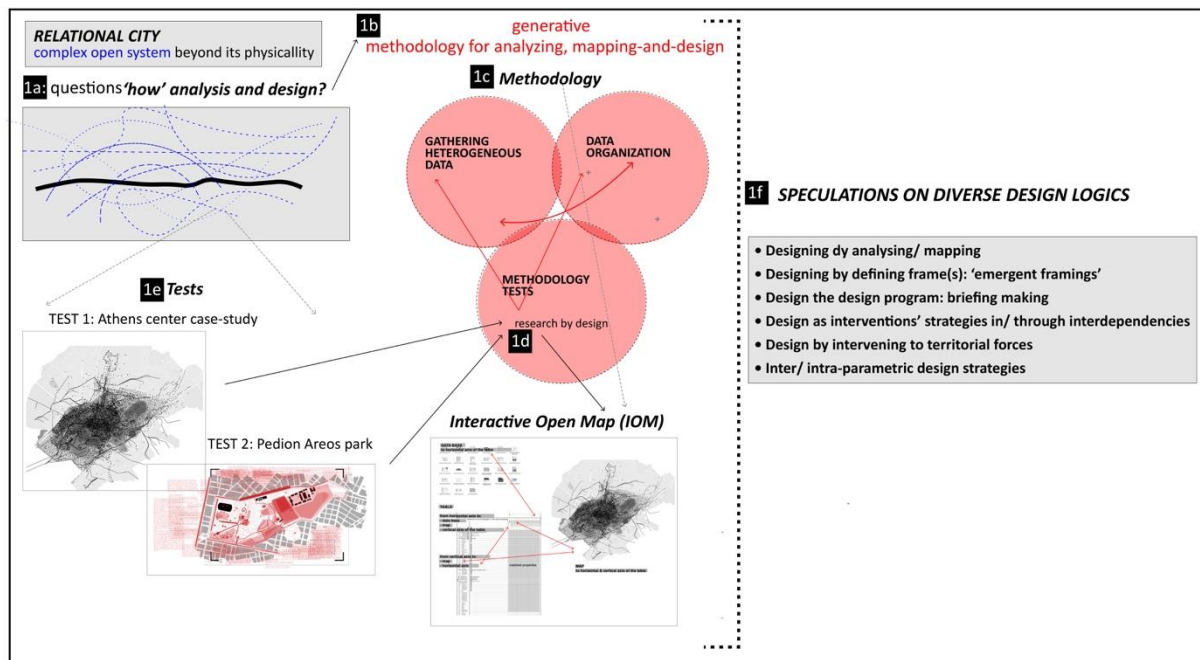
RELATIONAL CITY
complex open system beyond its physicallity

1b

generative
methodology for analyzing, mapping-and-design

1a: questions 'how' analysis and design?

1c Methodology

GATHERING HETEROGENEOUS DATA

DATA ORGANIZATION

METHODOLOGY TESTS

research by design

1d

1e Tests

TEST 1: Athens center case-study

TEST 2: Pedion Areos park

Interactive Open Map (IOM)

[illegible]

1f SPECULATIONS ON DIVERSE DESIGN LOGICS

• Designing dy analysing/ mapping
• Designing by defining frame(s): 'emergent framings'
• Design the design program: briefing making
• Design as interventions' strategies in/ through interdependencies
• Design by intervening to territorial forces
• Inter/ intra-parametric design strategies